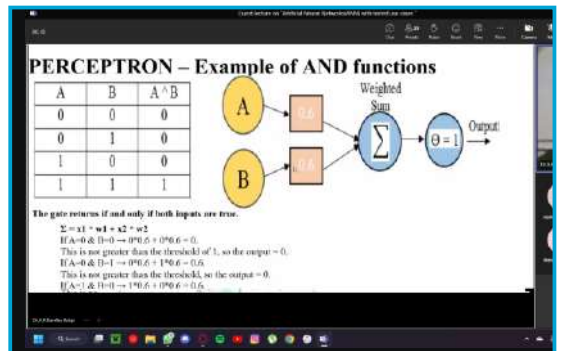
Guest lecture on "Artificial Neural Networks(ANN) with technical cases"

PERCEPTRON – Example of AND functions

| A | B | A^B |
|---|---|---|
| 0 | 0 | 0 |
| 0 | 1 | 0 |
| 1 | 0 | 0 |
| 1 | 1 | 1 |

A

B

0.6

0.6

Weighted Sum

$\sum$

$\Theta = 1$

Output

The gate returns if and only if both inputs are true.

$\Sigma = x1 * w1 + x2 * w2$

If A=0 & B=0 → 0*0.6 + 0*0.6 = 0.

This is not greater than the threshold of 1, so the output = 0.

If A=0 & B=1 → 0*0.6 + 1*0.6 = 0.6

This is not greater than the threshold, so the output = 0.

If A=1 & B=0 → 1*0.6 + 0*0.6 = 0.6

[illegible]